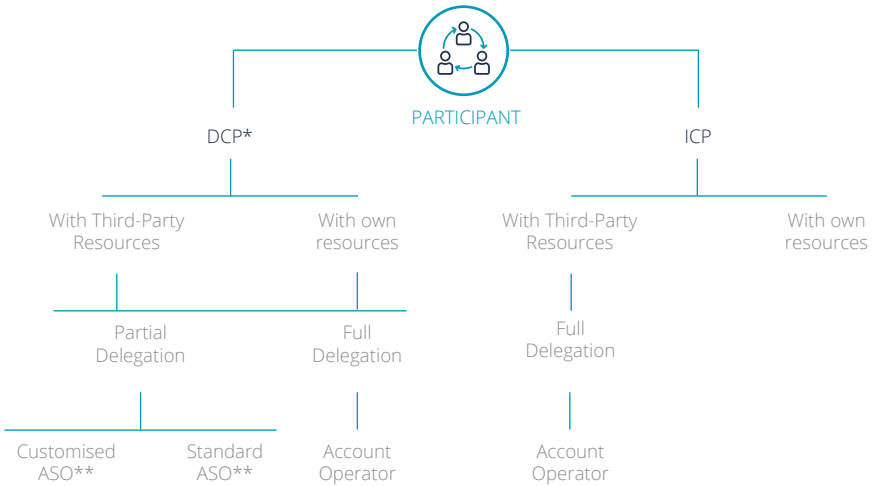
PARTICIPANT

DCP*

ICP

With Third-Party Resources

With own resources

With Third-Party Resources

With own resources

Partial Delegation

Full Delegation

Full Delegation

Customised ASO**

Standard ASO**

Account Operator

Account Operator